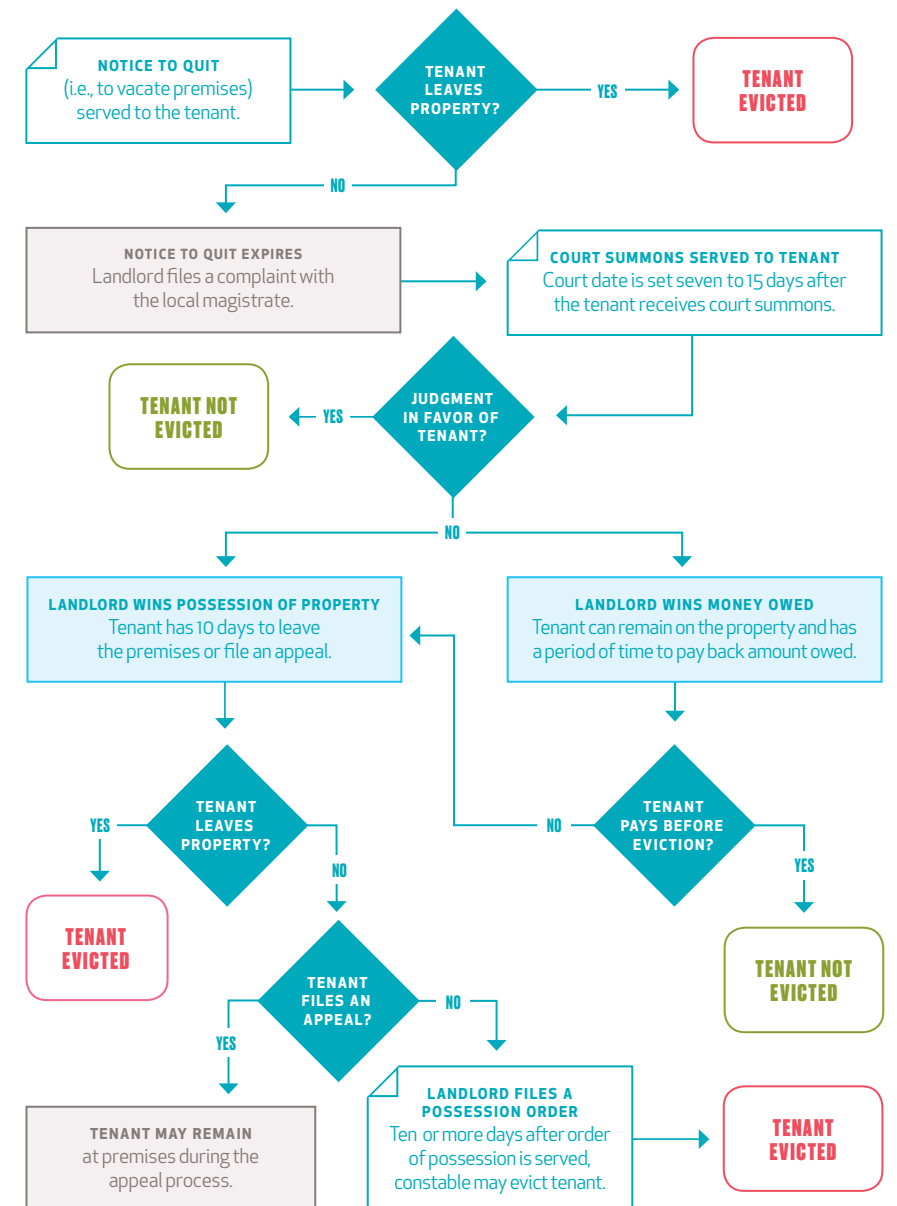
NOTICE TO QUIT
(i.e., to vacate premises) served to the tenant.

TENANT LEAVES PROPERTY?

YES

TENANT EVICTED

NO

NOTICE TO QUIT EXPIRES
Landlord files a complaint with the local magistrate.

COURT SUMMONS SERVED TO TENANT
Court date is set seven to 15 days after the tenant receives court summons.

TENANT NOT EVICTED

YES

JUDGMENT IN FAVOR OF TENANT?

NO

LANDLORD WINS POSSESSION OF PROPERTY
Tenant has 10 days to leave the premises or file an appeal.

LANDLORD WINS MONEY OWED
Tenant can remain on the property and has a period of time to pay back amount owed.

YES

TENANT LEAVES PROPERTY?

NO

NO

TENANT PAYS BEFORE EVICTION?

YES

TENANT EVICTED

TENANT NOT EVICTED

TENANT FILES AN APPEAL?

NO

YES

LANDLORD FILES A POSSESSION ORDER
Ten or more days after order of possession is served, constable may evict tenant.

TENANT EVICTED

TENANT MAY REMAIN
at premises during the appeal process.